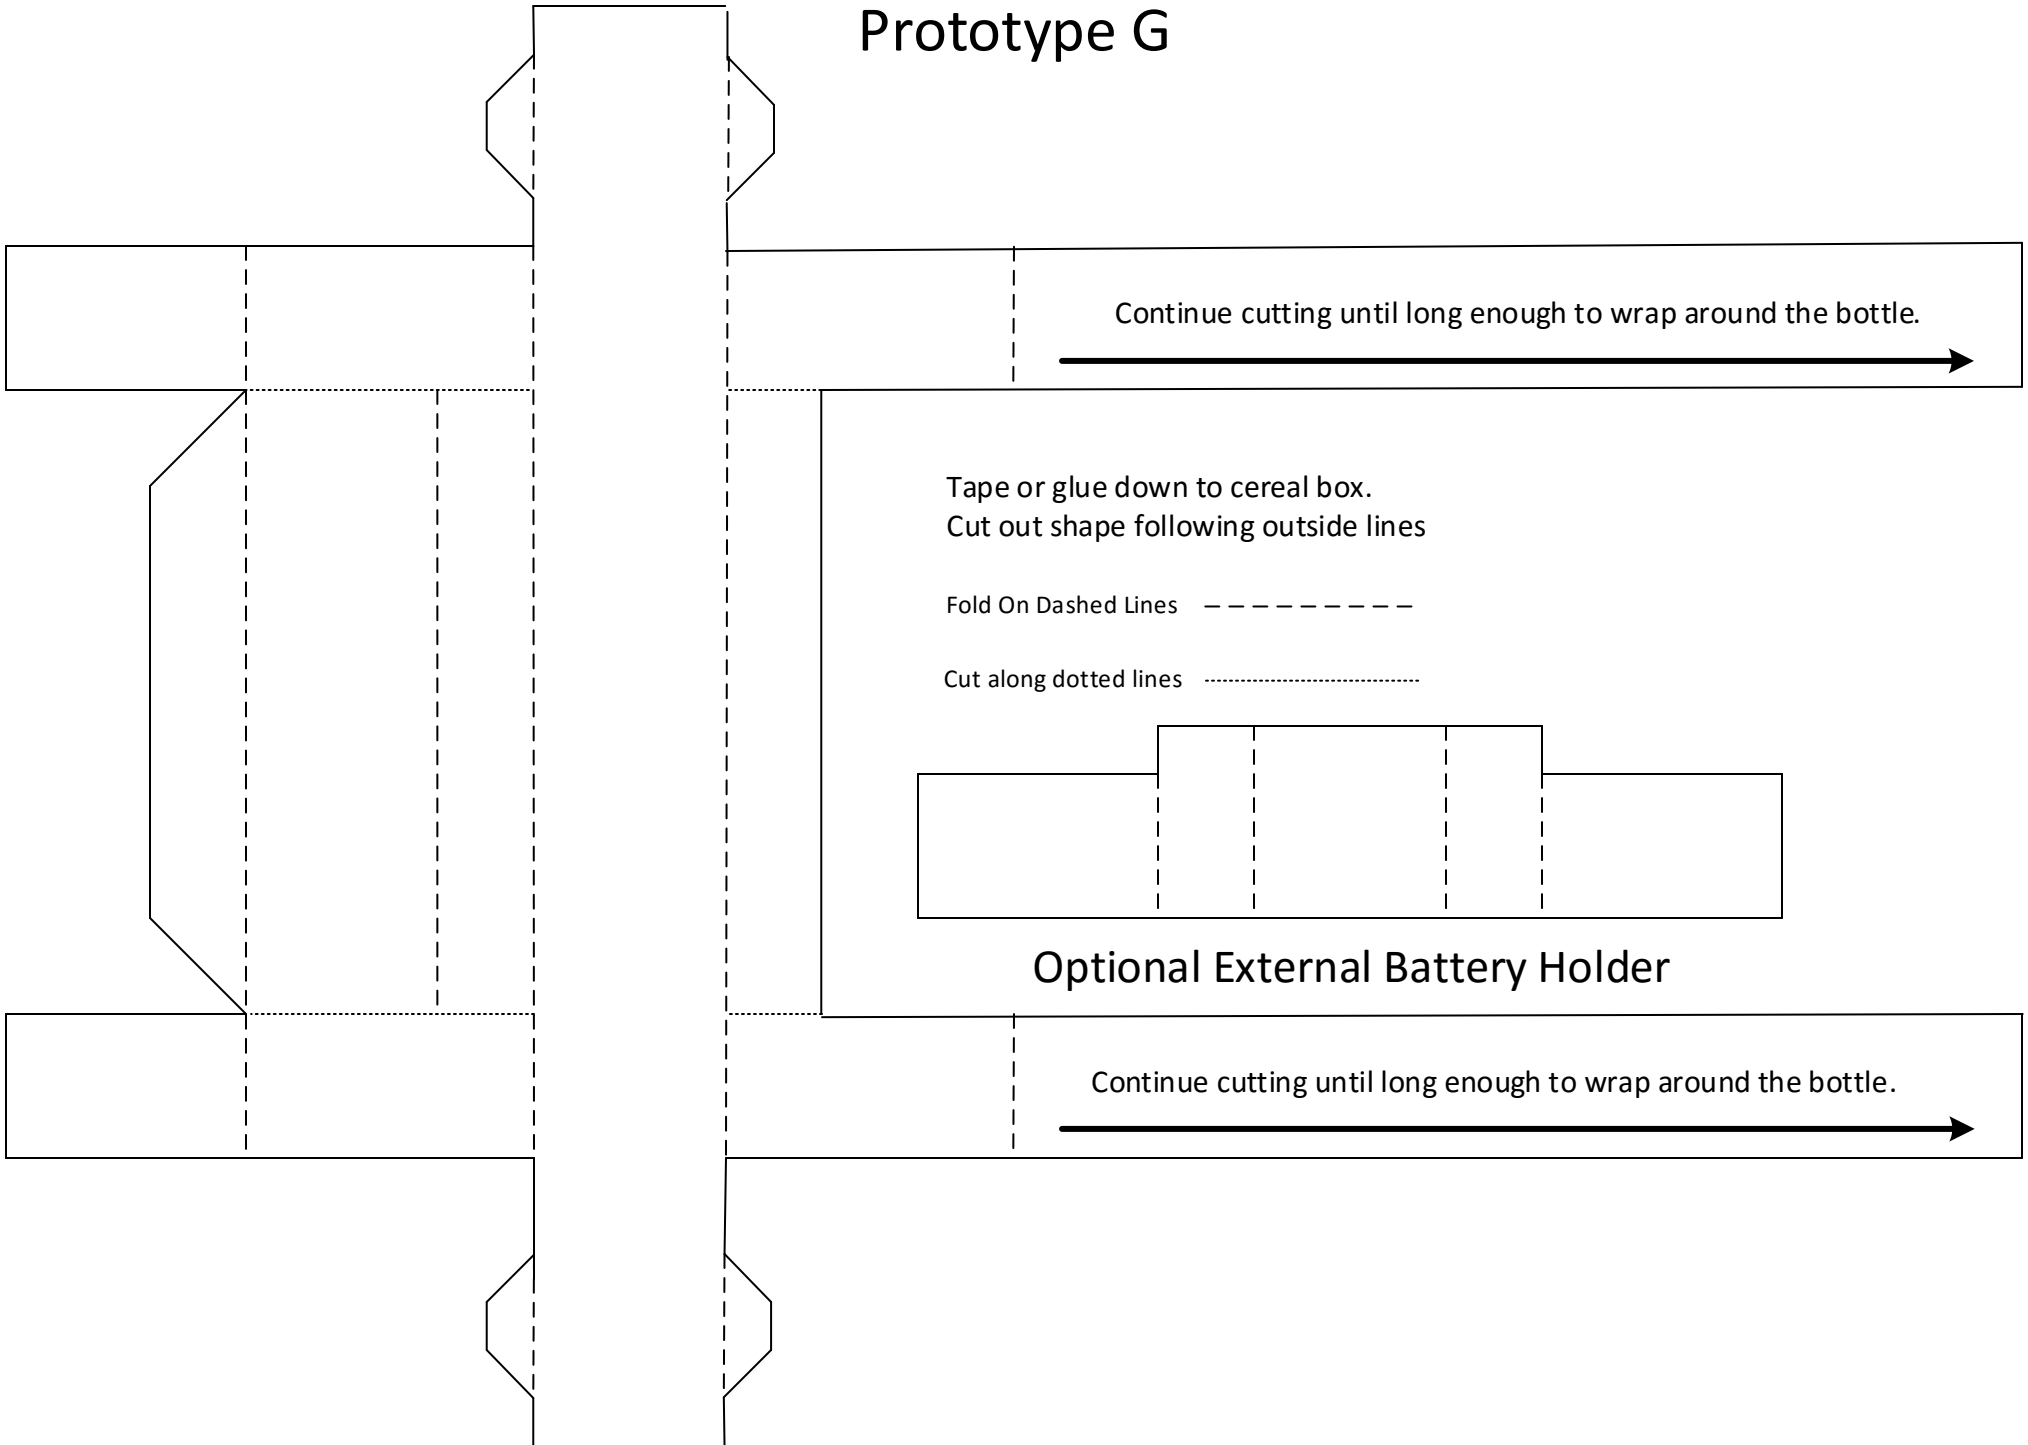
Prototype G

Continue cutting until long enough to wrap around the bottle.

Tape or glue down to cereal box.
Cut out shape following outside lines

Fold On Dashed Lines

Cut along dotted lines

Optional External Battery Holder

Continue cutting until long enough to wrap around the bottle.